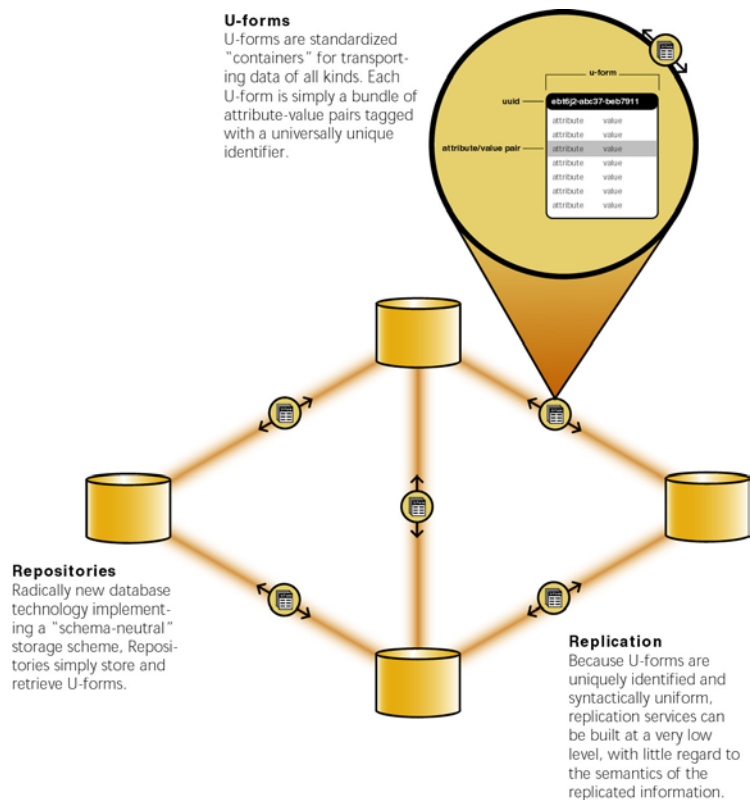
**U-forms**
U-forms are standardized "containers" for transporting data of all kinds. Each U-form is simply a bundle of attribute-value pairs tagged with a universally unique identifier.

u-form

uuid

ebt6j2-abc37-beb7911

| attribute | value |
|---|---|
| attribute | value |
| attribute | value |
| attribute | value |
| attribute | value |
| attribute | value |
| attribute | value |
| attribute | value |

attribute/value pair

**Repositories**
Radically new database technology implementing a "schema-neutral" storage scheme, Repositories simply store and retrieve U-forms.

**Replication**
Because U-forms are uniquely identified and syntactically uniform, replication services can be built at a very low level, with little regard to the semantics of the replicated information.